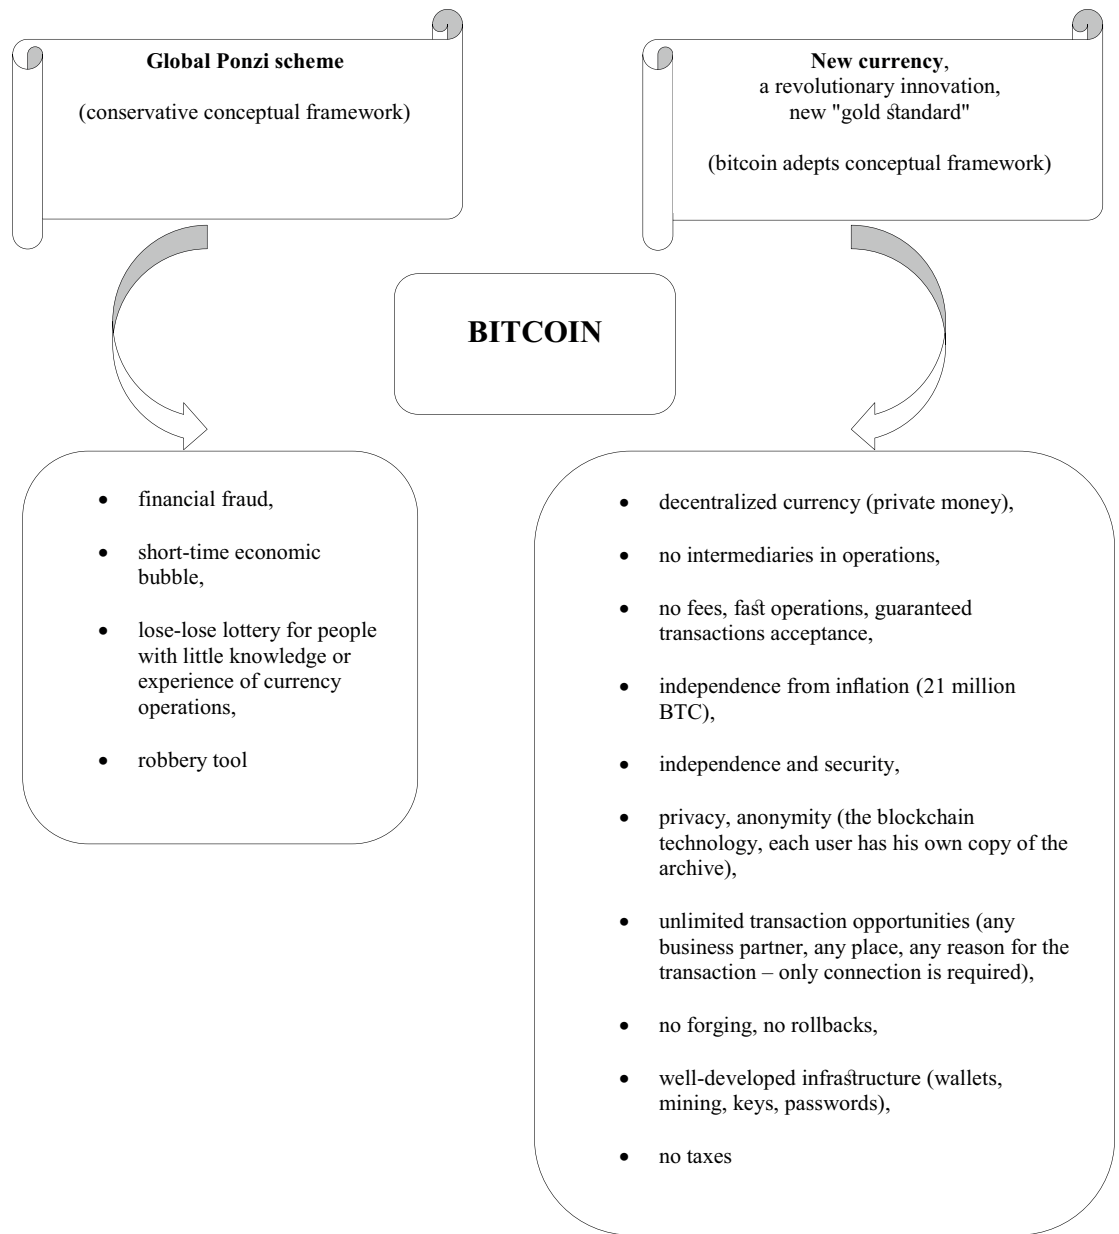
**Global Ponzi scheme**

(conservative conceptual framework)

**New currency**, a revolutionary innovation, new "gold standard"

(bitcoin adepts conceptual framework)

**BITCOIN**

- financial fraud,
- short-time economic bubble,
- lose-lose lottery for people with little knowledge or experience of currency operations,
- robbery tool

- decentralized currency (private money),
- no intermediaries in operations,
- no fees, fast operations, guaranteed transactions acceptance,
- independence from inflation (21 million BTC),
- independence and security,
- privacy, anonymity (the blockchain technology, each user has his own copy of the archive),
- unlimited transaction opportunities (any business partner, any place, any reason for the transaction – only connection is required),
- no forging, no rollbacks,
- well-developed infrastructure (wallets, mining, keys, passwords),
- no taxes